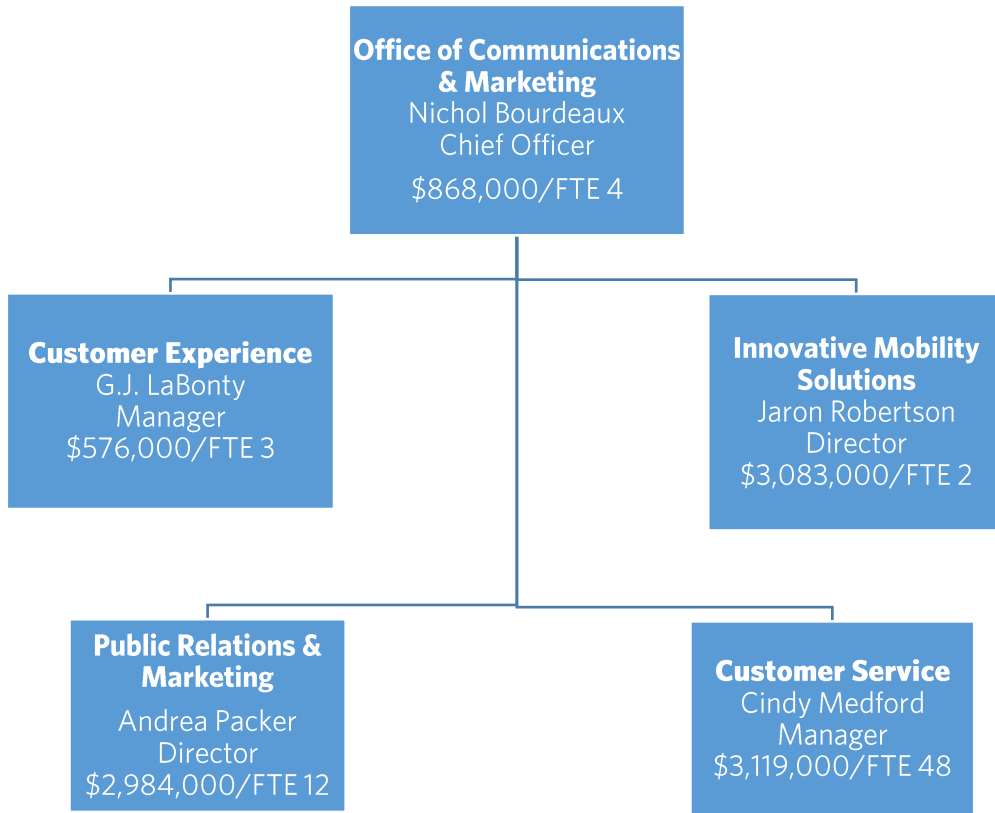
Office of Communications & Marketing
Nichol Bourdeaux
Chief Officer
$868,000/FTE 4

Customer Experience
G.J. LaBonty
Manager
$576,000/FTE 3

Innovative Mobility Solutions
Jaron Robertson
Director
$3,083,000/FTE 2

Public Relations & Marketing
Andrea Packer
Director
$2,984,000/FTE 12

Customer Service
Cindy Medford
Manager
$3,119,000/FTE 48